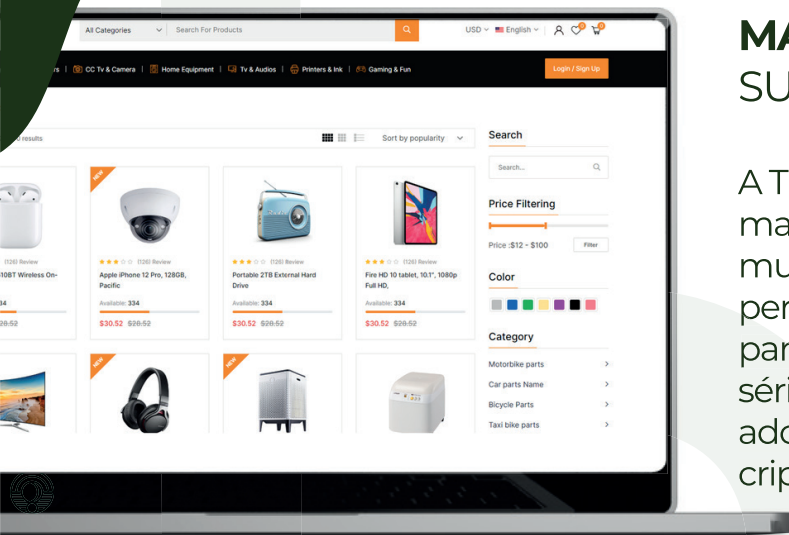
All Categories
Search For Products
USD
English
rs | CC Tv & Camera | Home Equipment | Tv & Audios | Printers & Ink | Gaming & Fun
Login / Sign Up
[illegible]0 results
Sort by popularity
NEW
NEW
NEW
(126) Review
10BT Wireless On-
334
$28.52
(126) Review
Apple iPhone 12 Pro, 128GB, Pacific
Available: 334
$30.52 $28.52
(126) Review
Portable 2TB External Hard Drive
Available: 334
$30.52 $28.52
(126) Review
Fire HD 10 tablet, 10.1", 1080p Full HD,
Available: 334
$30.52 $28.52
Search
Search...
Price Filtering
Price :$12 - $100
Filter
Color
Category
Motorbike parts
Car parts Name
Bicycle Parts
Taxi bike parts
MA
SU
A T
ma
mu
per
par
séri
ado
crip